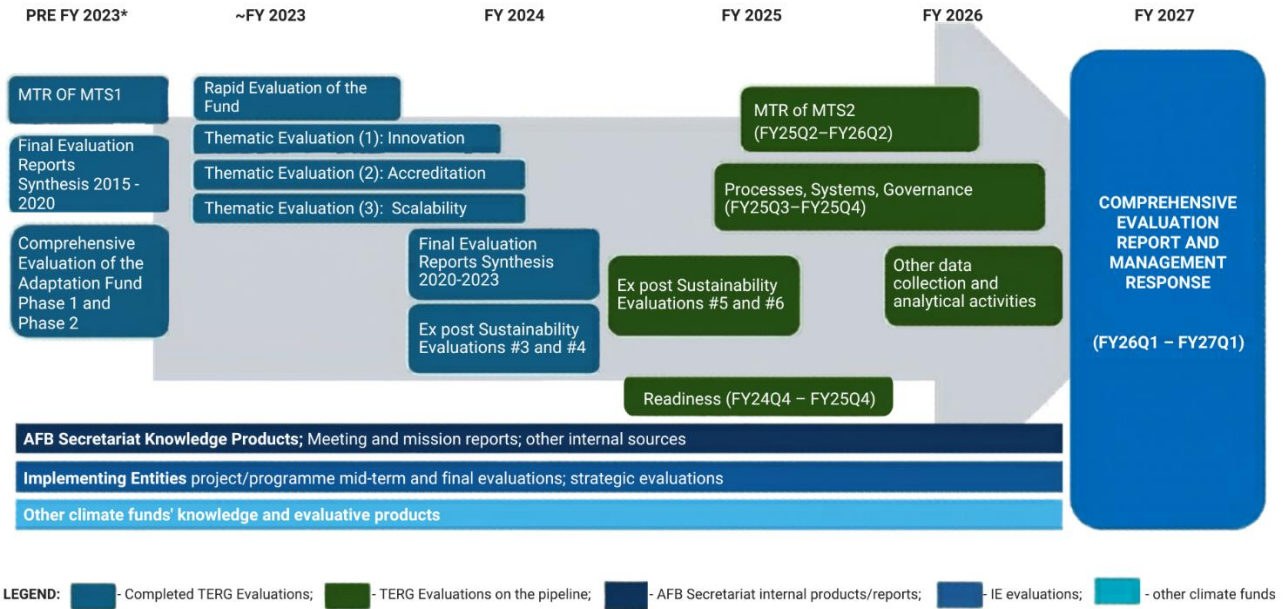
PRE FY 2023*
~FY 2023
FY 2024
FY 2025
FY 2026
FY 2027

MTR OF MTS1

Final Evaluation Reports Synthesis 2015 - 2020

Comprehensive Evaluation of the Adaptation Fund Phase 1 and Phase 2

Rapid Evaluation of the Fund

Thematic Evaluation (1): Innovation

Thematic Evaluation (2): Accreditation

Thematic Evaluation (3): Scalability

Final Evaluation Reports Synthesis 2020-2023

Ex post Sustainability Evaluations #3 and #4

Ex post Sustainability Evaluations #5 and #6

Readiness (FY24Q4 – FY25Q4)

MTR of MTS2 (FY25Q2–FY26Q2)

Processes, Systems, Governance (FY25Q3–FY25Q4)

Other data collection and analytical activities

COMPREHENSIVE EVALUATION REPORT AND MANAGEMENT RESPONSE

(FY26Q1 – FY27Q1)

AFB Secretariat Knowledge Products; Meeting and mission reports; other internal sources

Implementing Entities project/programme mid-term and final evaluations; strategic evaluations

Other climate funds' knowledge and evaluative products

LEGEND: - Completed TERG Evaluations; - TERG Evaluations on the pipeline; - AFB Secretariat internal products/reports; - IE evaluations; - other climate funds